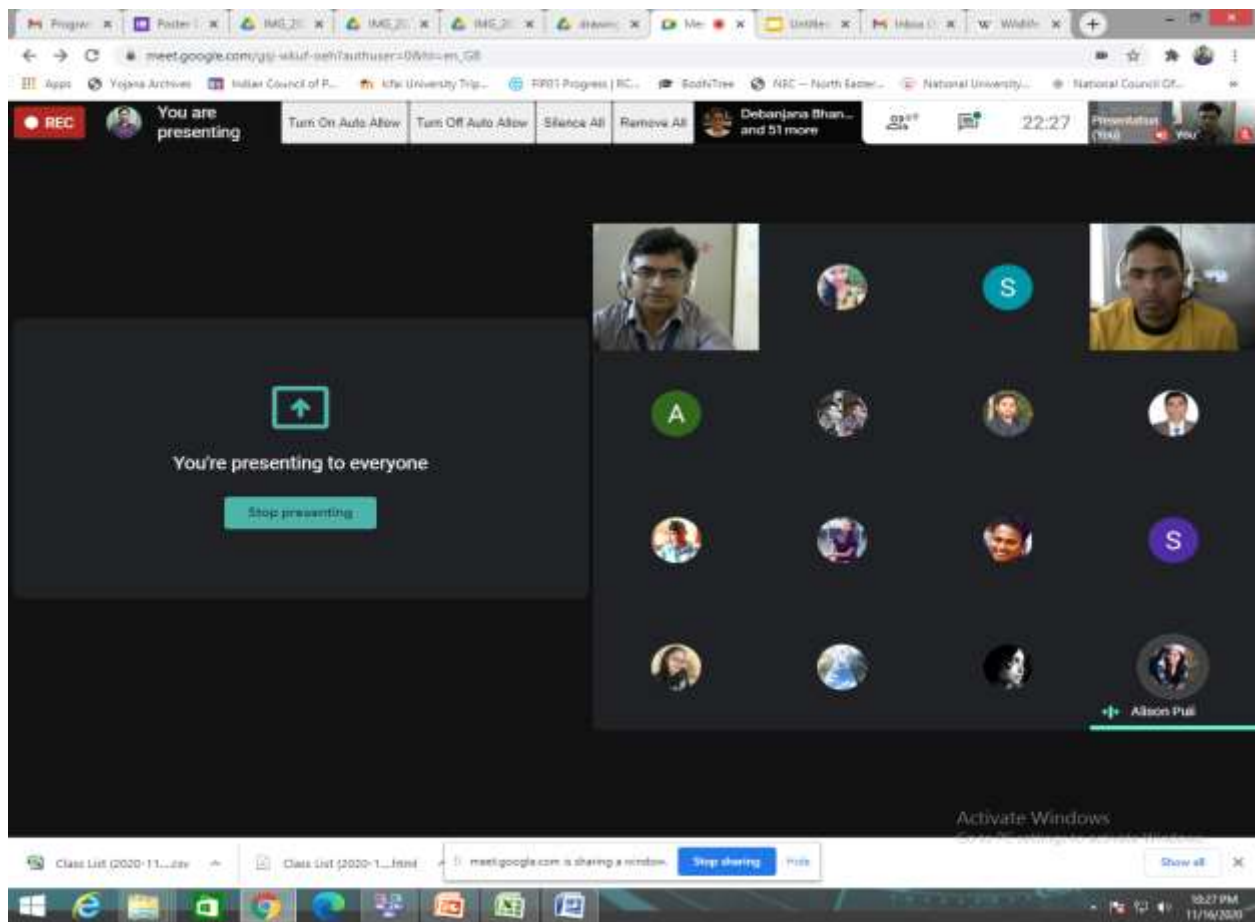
Progra × Poster × IMG_2 × IMG_2 × IMG_2 × drawin × Me × Untitle × Inbox × Wildlife ×

meet.google.com/gjj-wkuf-oeh?authuser=0&hl=en_GB

Apps Yojana Archives Indian Council of P... Icfai University Trip... FIRST Progress | RC... BodhiTree NEC – North Easter... National University... National Council Of...

REC You are presenting Turn On Auto Allow Turn Off Auto Allow Silence All Remove All Debanjana Bhan... and 51 more 22:27 Presentation (You) You

S

A

S

Alison Puii

You're presenting to everyone

Stop presenting

Activate Windows
Go to Settings to activate Windows.

Class List (2020-11....csv Class List (2020-1....html meet.google.com is sharing a window. Stop sharing Hide Show all

10:27 PM 11/16/2020